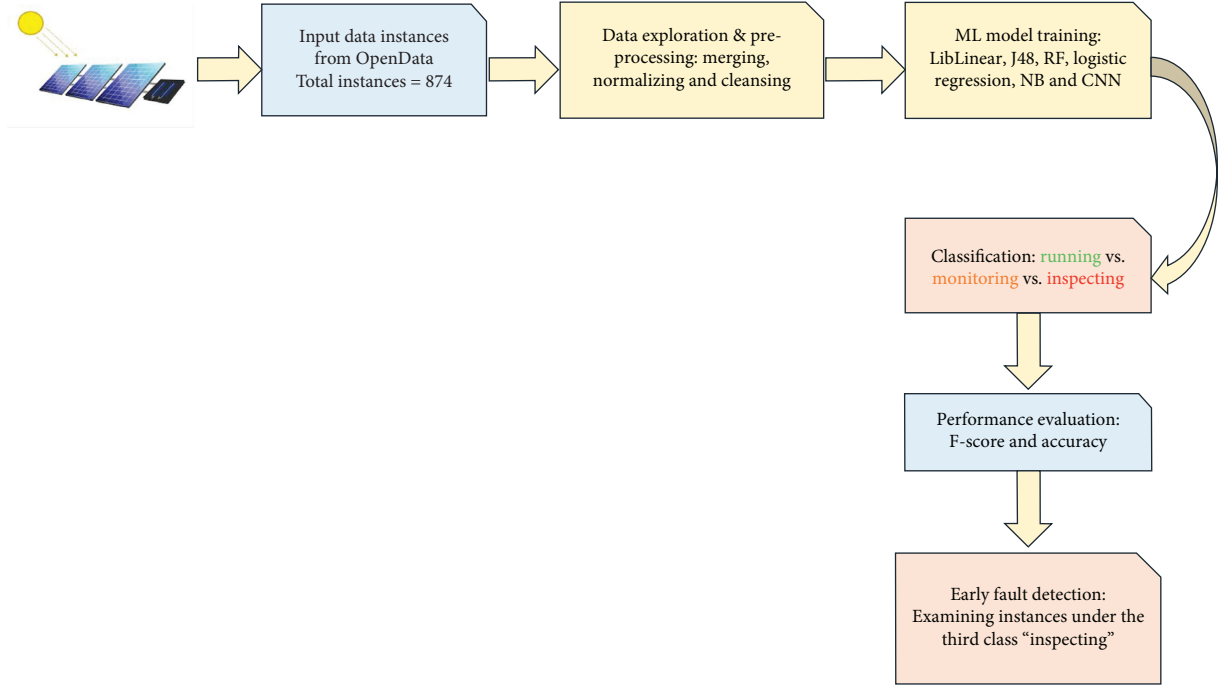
Input data instances from OpenData Total instances = 874

Data exploration & preprocessing: merging, normalizing and cleansing

ML model training: LibLinear, J48, RF, logistic regression, NB and CNN

Classification: running vs. monitoring vs. inspecting

Performance evaluation: F-score and accuracy

Early fault detection: Examining instances under the third class “inspecting”